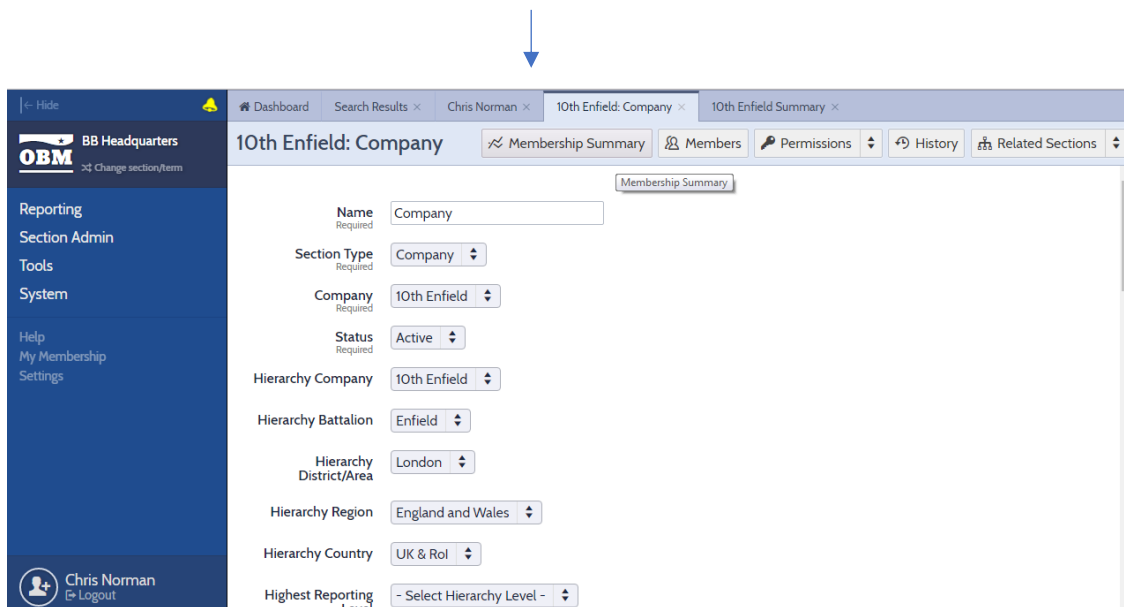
Hide

OBM

BB Headquarters
Change section/term

Reporting
Section Admin
Tools
System

Help
My Membership
Settings

Chris Norman
Logout

Dashboard | Search Results × | Chris Norman × | 10th Enfield: Company × | 10th Enfield Summary ×

10th Enfield: Company

Membership Summary | Members | Permissions | History | Related Sections

Membership Summary

Name
Required
Company

Section Type
Required
Company

Company
Required
10th Enfield

Status
Required
Active

Hierarchy Company
10th Enfield

Hierarchy Battalion
Enfield

Hierarchy District/Area
London

Hierarchy Region
England and Wales

Hierarchy Country
UK & RoI

Highest Reporting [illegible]
- Select Hierarchy Level -